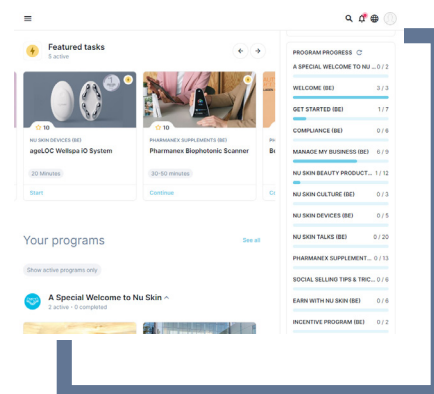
Featured tasks
5 active

10
NU SKIN DEVICES (BE)
ageLOC Wellspa iO System
20 Minutes
Start

10
PHARMANEX SUPPLEMENTS (BE)
Pharmanex Biophotonic Scanner
30-50 minutes
Continue

B

Your programs
See all
Show active programs only

A Special Welcome to Nu Skin
2 active · 0 completed

PROGRAM PROGRESS
A SPECIAL WELCOME TO NU S... 0 / 2
WELCOME (BE) 3 / 3
GET STARTED (BE) 1 / 7
COMPLIANCE (BE) 0 / 6
MANAGE MY BUSINESS (BE) 6 / 9
NU SKIN BEAUTY PRODUCT... 1 / 12
NU SKIN CULTURE (BE) 0 / 3
NU SKIN DEVICES (BE) 0 / 5
NU SKIN TALKS (BE) 0 / 20
PHARMANEX SUPPLEMENT... 0 / 13
SOCIAL SELLING TIPS & TRIC... 0 / 6
EARN WITH NU SKIN (BE) 0 / 6
INCENTIVE PROGRAM (BE) 0 / 2